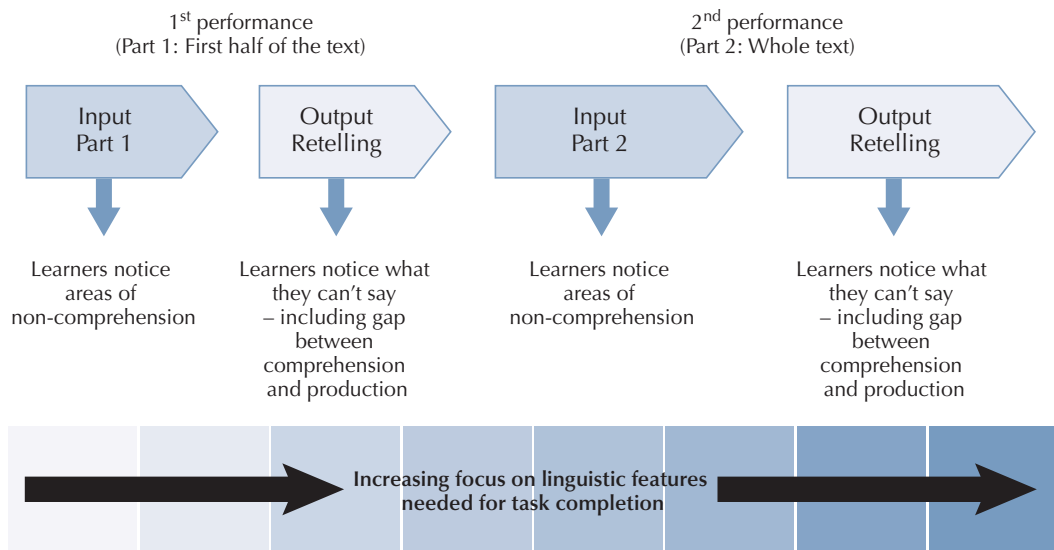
1$^{st}$ performance
(Part 1: First half of the text)

2$^{nd}$ performance
(Part 2: Whole text)

Input
Part 1

Output
Retelling

Input
Part 2

Output
Retelling

Learners notice areas of non-comprehension

Learners notice what they can't say – including gap between comprehension and production

Learners notice areas of non-comprehension

Learners notice what they can't say – including gap between comprehension and production

Increasing focus on linguistic features needed for task completion